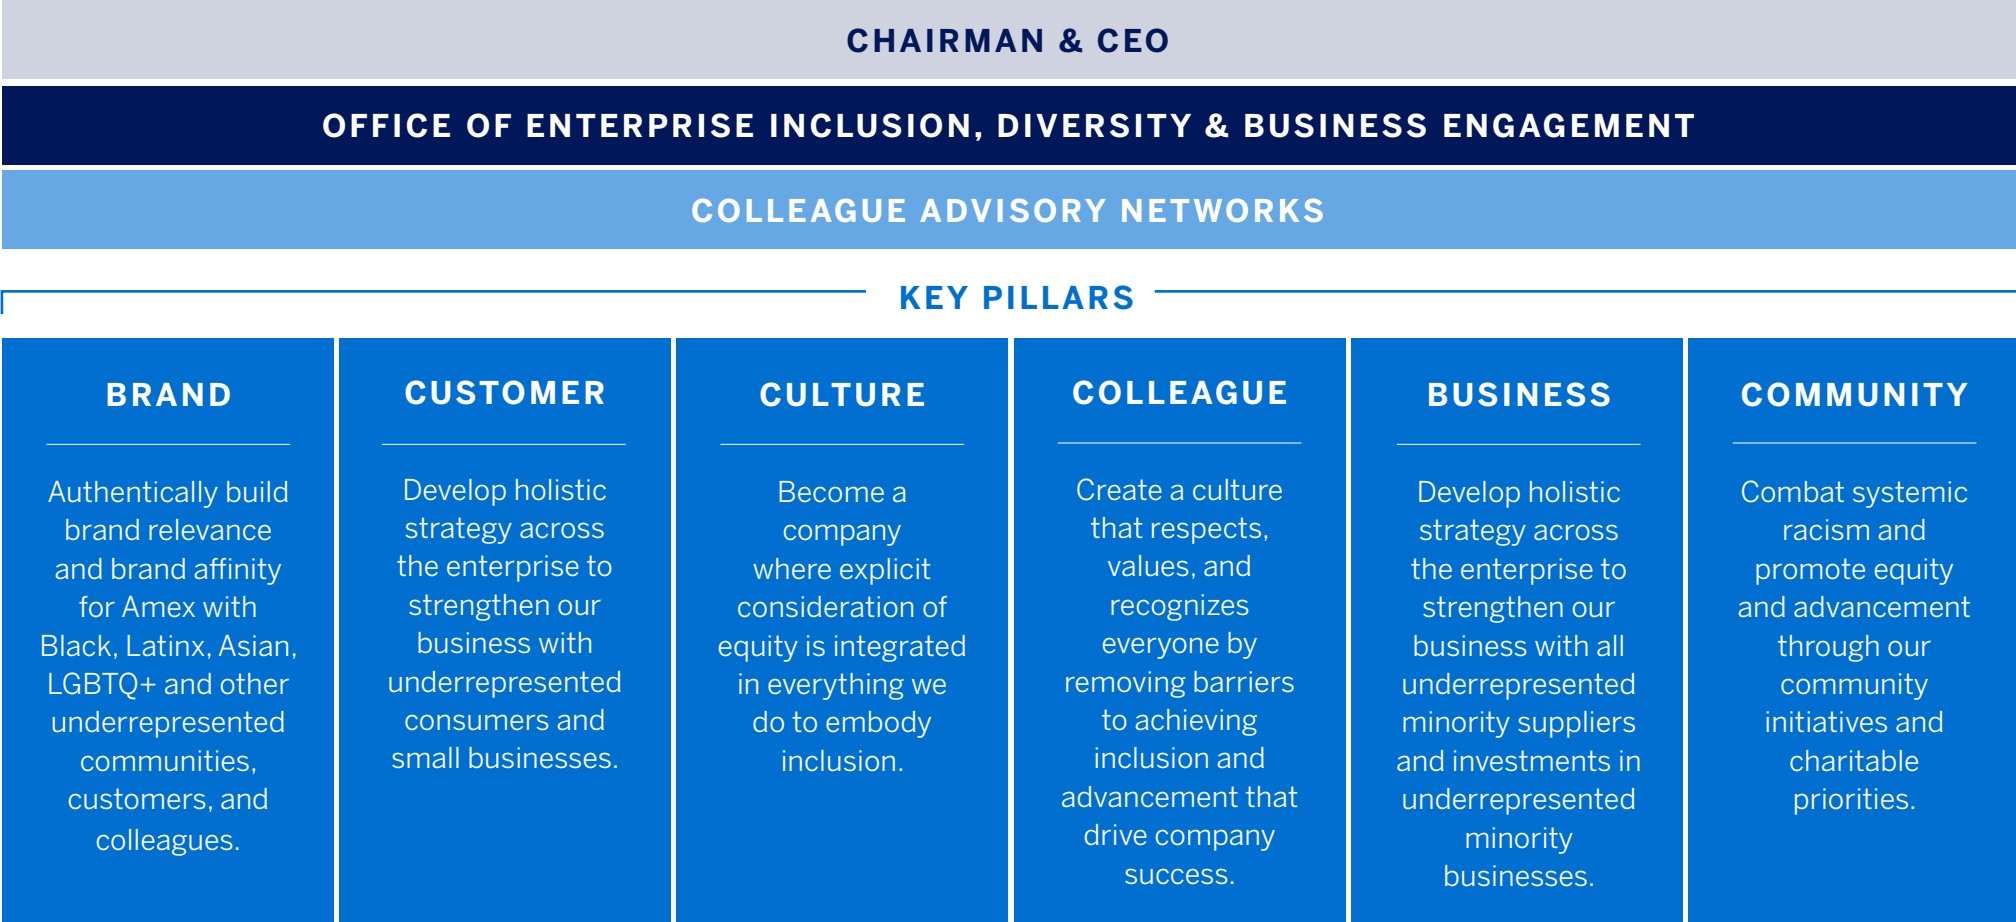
CHAIRMAN & CEO

OFFICE OF ENTERPRISE INCLUSION, DIVERSITY & BUSINESS ENGAGEMENT

COLLEAGUE ADVISORY NETWORKS

KEY PILLARS

BRAND

Authentically build brand relevance and brand affinity for Amex with Black, Latinx, Asian, LGBTQ+ and other underrepresented communities, customers, and colleagues.

CUSTOMER

Develop holistic strategy across the enterprise to strengthen our business with underrepresented consumers and small businesses.

CULTURE

Become a company where explicit consideration of equity is integrated in everything we do to embody inclusion.

COLLEAGUE

Create a culture that respects, values, and recognizes everyone by removing barriers to achieving inclusion and advancement that drive company success.

BUSINESS

Develop holistic strategy across the enterprise to strengthen our business with all underrepresented minority suppliers and investments in underrepresented minority businesses.

COMMUNITY

Combat systemic racism and promote equity and advancement through our community initiatives and charitable priorities.